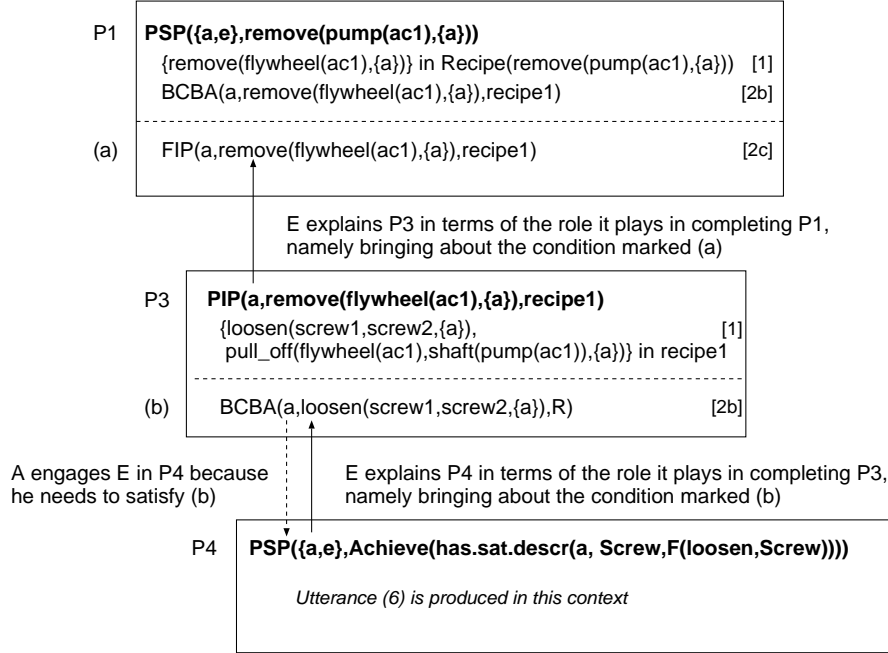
P1 **PSP({a,e},remove(pump(ac1),{a}))**

{remove(flywheel(ac1),{a})} in Recipe(remove(pump(ac1),{a})) [1]

BCBA(a,remove(flywheel(ac1),{a}),recipe1) [2b]

(a) FIP(a,remove(flywheel(ac1),{a}),recipe1) [2c]

E explains P3 in terms of the role it plays in completing P1, namely bringing about the condition marked (a)

P3 **PIP(a,remove(flywheel(ac1),{a}),recipe1)**

{loosen(screw1,screw2,{a}), [1]
pull_off(flywheel(ac1),shaft(pump(ac1)),{a})} in recipe1

(b) BCBA(a,loosen(screw1,screw2,{a}),R) [2b]

A engages E in P4 because he needs to satisfy (b)

E explains P4 in terms of the role it plays in completing P3, namely bringing about the condition marked (b)

P4 **PSP({a,e},Achieve(has.sat.descr(a, Screw,F(loosen,Screw))))**

*Utterance (6) is produced in this context*